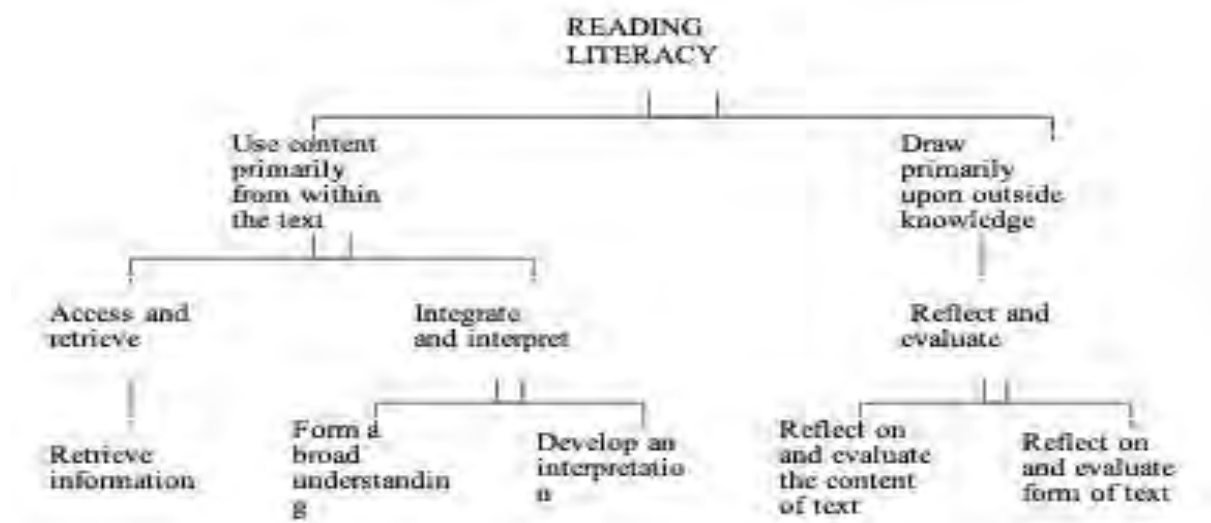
READING LITERACY

Use content primarily from within the text

Draw primarily upon outside knowledge

Access and retrieve

Integrate and interpret

Reflect and evaluate

Retrieve information

Form a broad understanding

Develop an interpretation

Reflect on and evaluate the content of text

Reflect on and evaluate form of text